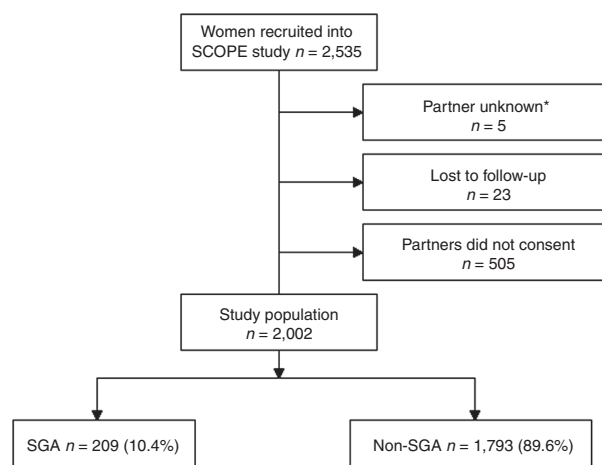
Women recruited into SCOPE study $n$ = 2,535

Partner unknown*
$n$ = 5

Lost to follow-up
$n$ = 23

Partners did not consent
$n$ = 505

Study population
$n$ = 2,002

SGA $n$ = 209 (10.4%)

Non-SGA $n$ = 1,793 (89.6%)